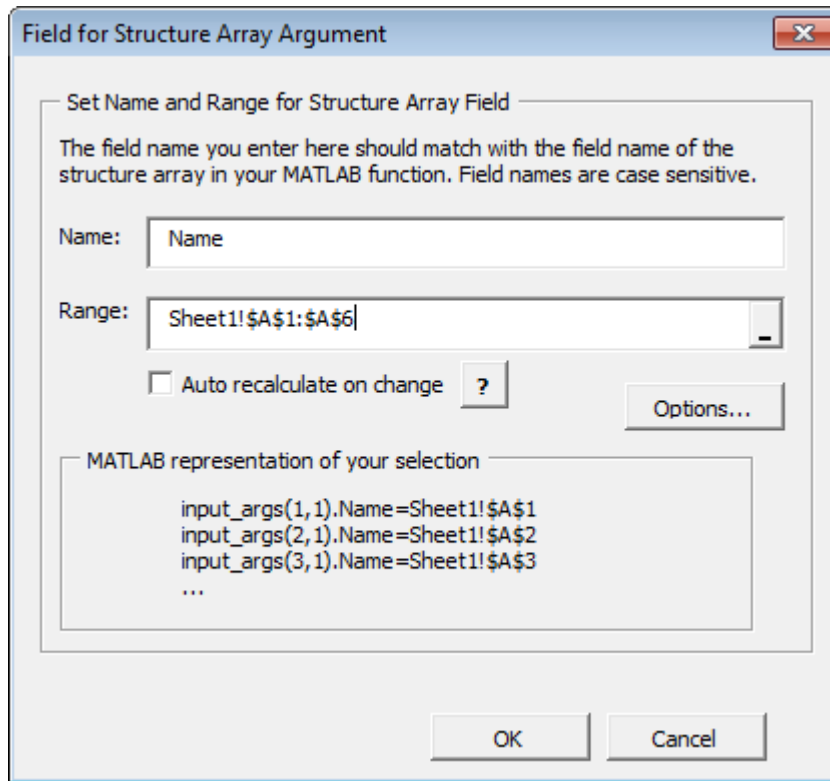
Field for Structure Array Argument

Set Name and Range for Structure Array Field

The field name you enter here should match with the field name of the structure array in your MATLAB function. Field names are case sensitive.

Name: Name

Range: Sheet1!\$A\$1:\$A\$6

Auto recalculate on change ?

Options...

MATLAB representation of your selection

input_args(1,1).Name=Sheet1!\$A\$1
input_args(2,1).Name=Sheet1!\$A\$2
input_args(3,1).Name=Sheet1!\$A\$3
...

OK Cancel